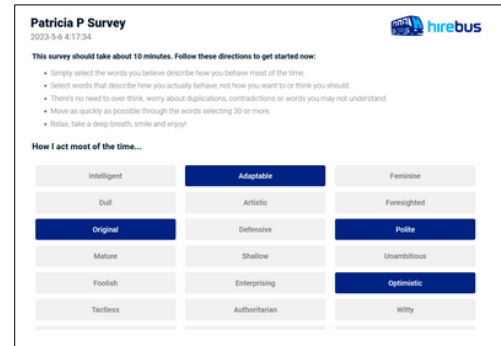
Patricia P Survey
2023-5-6 4:17:34

hirebus

This survey should take about 10 minutes. Follow these directions to get started now:

- Simply select the words you believe describe how you behave most of the time.
- Select words that describe how you actually behave, not how you want to or think you should.
- There's no need to over think, worry about duplications, contradictions or words you may not understand.
- Move as quickly as possible through the words selecting 30 or more.
- Relax, take a deep breath, smile and enjoy!

How I act most of the time...

| | | |
|---|---|---|
| Intelligent | Adaptable | Feminine |
| Dull | Artistic | Foresighted |
| Original | Defensive | Polite |
| Mature | Shallow | Unambitious |
| Foolish | Enterprising | Optimistic |
| Tactless | Authoritarian | Witty |